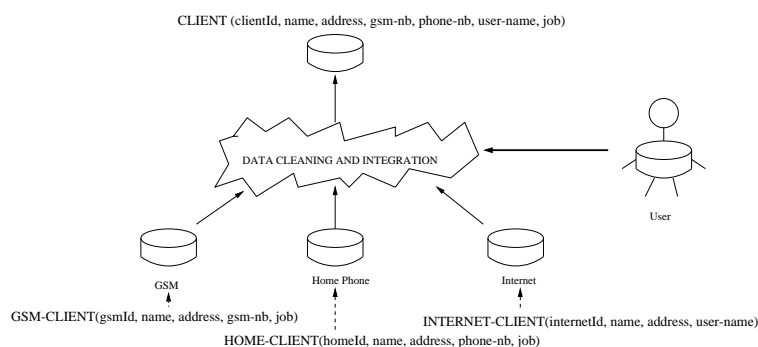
CLIENT (clientId, name, address, gsm-nb, phone-nb, user-name, job)

DATA CLEANING AND INTEGRATION

User

GSM

Home Phone

Internet

GSM-CLIENT(gsmId, name, address, gsm-nb, job)

INTERNET-CLIENT(internetId, name, address, user-name)

HOME-CLIENT(homeId, name, address, phone-nb, job)